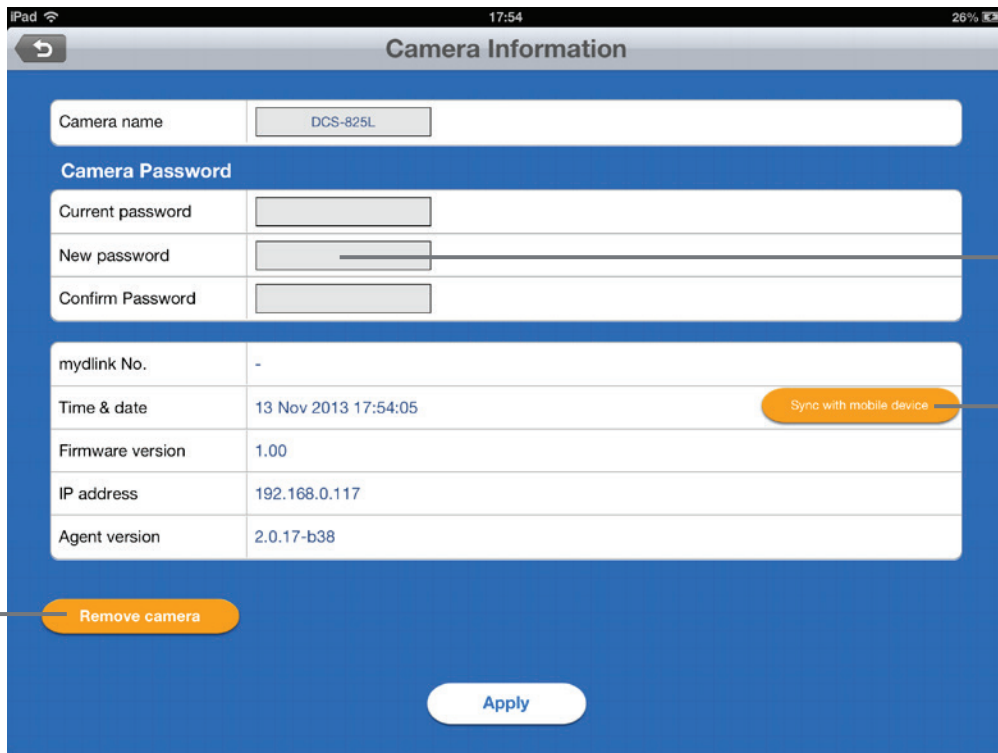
iPad 17:54 26%

Camera Information

| Camera name | DCS-825L |
|---|---|

Camera Password

| Current password | |
|---|---|
| New password | |
| Confirm Password | |

| mydlink No. | - |
|---|---|
| Time & date | 13 Nov 2013 17:54:05 Sync with mobile device |
| Firmware version | 1.00 |
| IP address | 192.168.0.117 |
| Agent version | 2.0.17-b38 |

Remove camera

Apply